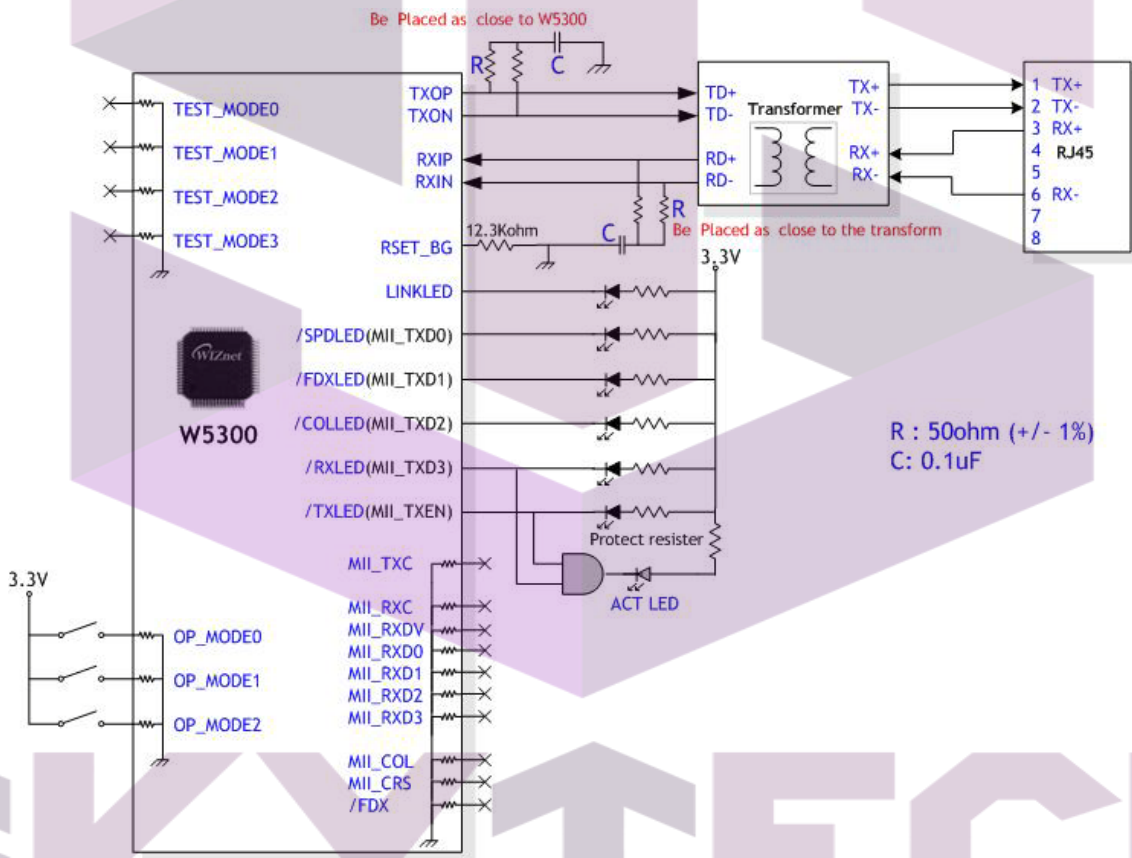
Be Placed as close to W5300

R

C

TEST_MODE0

TEST_MODE1

TEST_MODE2

TEST_MODE3

TXOP

TXON

RXIP

RXIN

TD+

TD-

RD+

RD-

Transformer

TX+

TX-

RX+

RX-

1 TX+
2 TX-
3 RX+
4
5
6 RX-
7
8

RJ45

R

12.3Kohm

RSET_BG

C

Be Placed as close to the transform

3.3V

LINKLED

WIZnet

/SPDLED(MII_TXD0)

/FDXLED(MII_TXD1)

W5300

/COLLED(MII_TXD2)

R : 50ohm (+/- 1%)
C: 0.1uF

/RXLED(MII_TXD3)

/TXLED(MII_TXEN)

Protect resister

MII_TXC

3.3V

ACT LED

MII_RXC

OP_MODE0

MII_RXDV

MII_RXD0

MII_RXD1

OP_MODE1

MII_RXD2

MII_RXD3

OP_MODE2

MII_COL

MII_CRS

/FDX